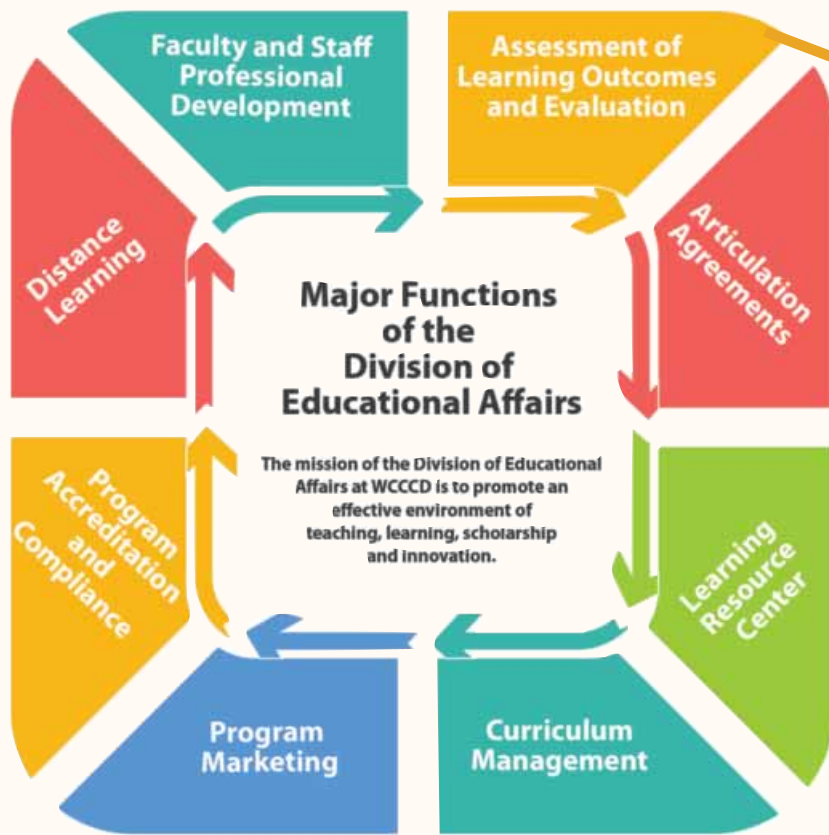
Faculty and Staff Professional Development

Assessment of Learning Outcomes and Evaluation

Articulation Agreements

Learning Resource Center

Curriculum Management

Program Marketing

Program Accreditation and Compliance

Distance Learning

Major Functions of the Division of Educational Affairs

The mission of the Division of Educational Affairs at WCCCD is to promote an effective environment of teaching, learning, scholarship and innovation.